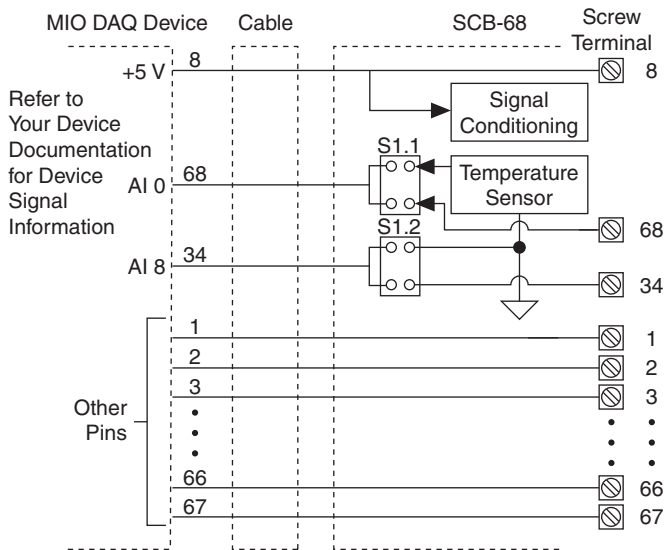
MIO DAQ Device
Cable
SCB-68
Screw Terminal

+5 V
8
8

Refer to Your Device Documentation for Device Signal Information

Signal Conditioning

S1.1
AI 0
68
Temperature Sensor
68

S1.2
AI 8
34
34

Other Pins
1
1
2
2
3
3
•
•
•
•
•
•
66
66
67
67